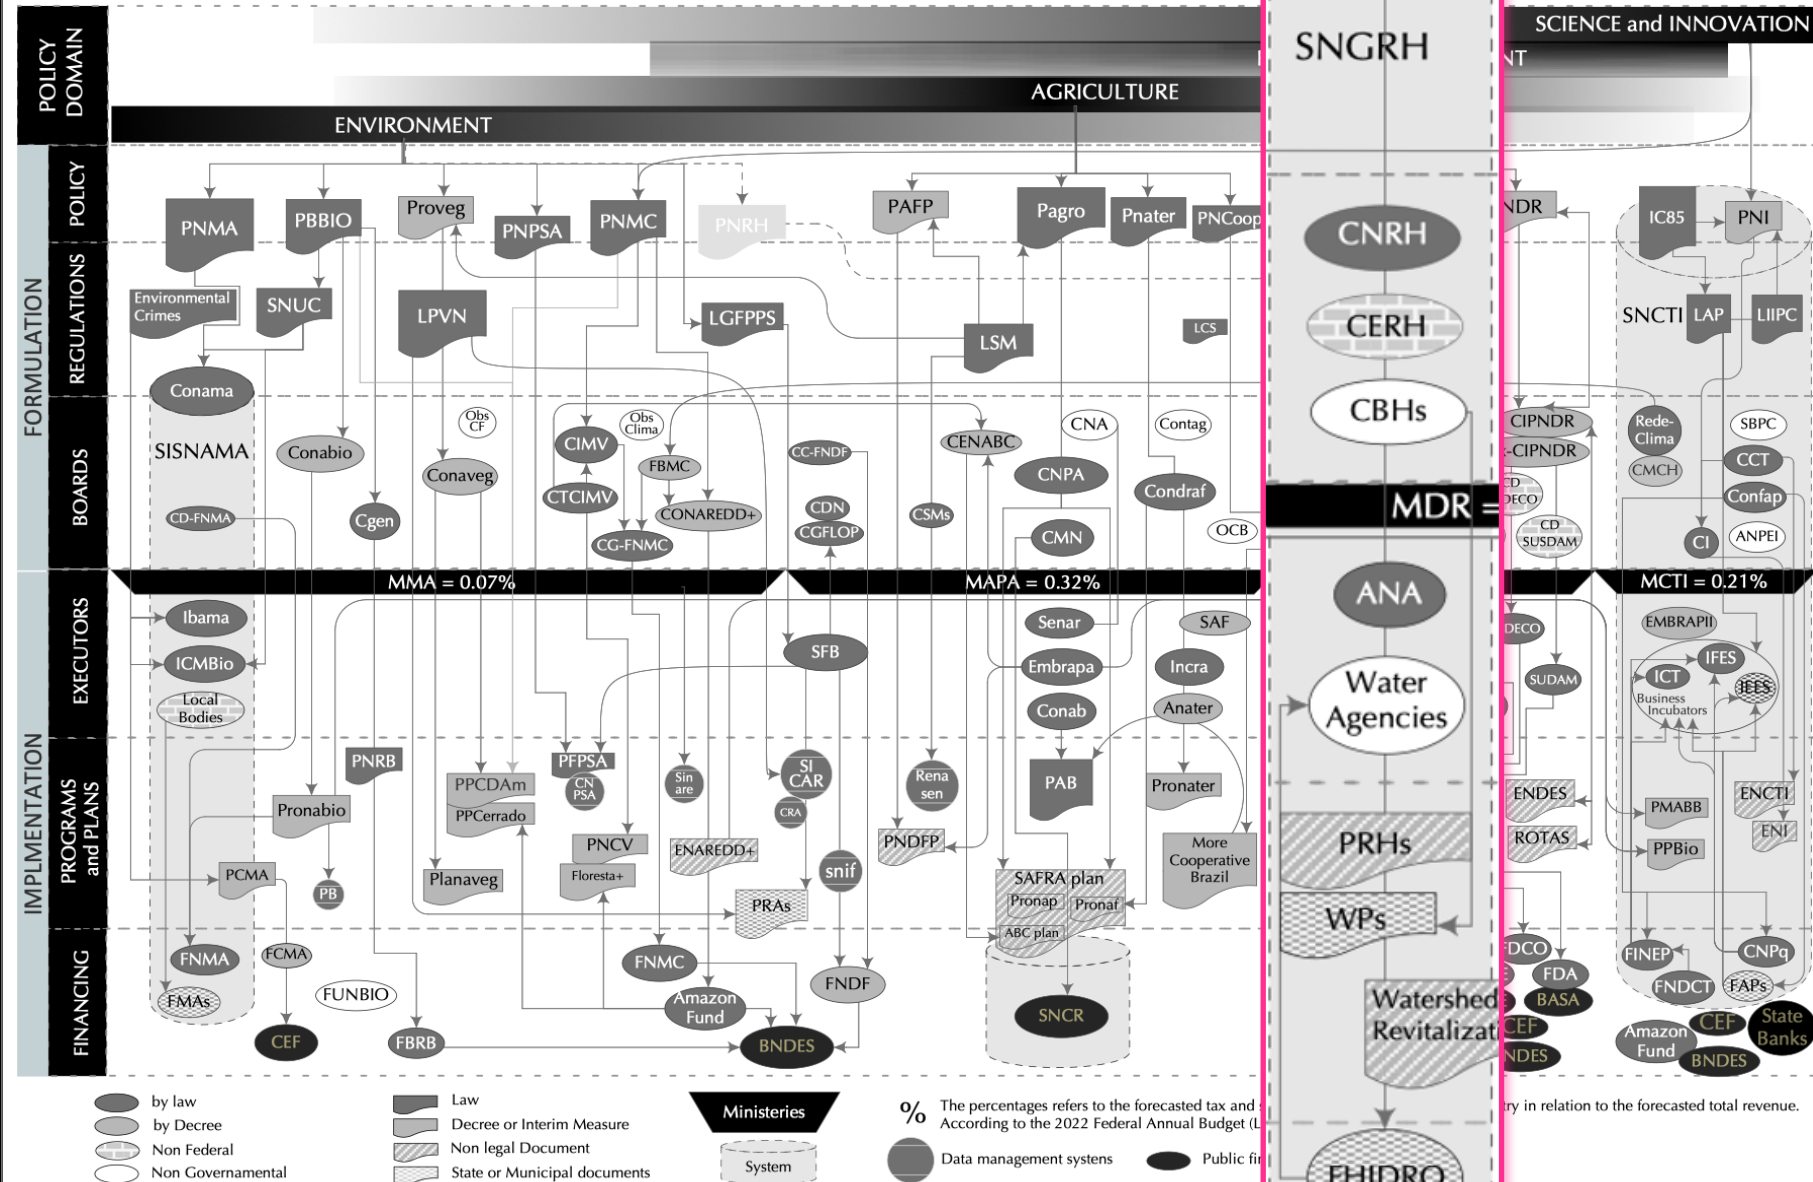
POLICY DOMAIN

SCIENCE and INNOVATION
SNGRH
NT
AGRICULTURE
ENVIRONMENT

FORMULATION
POLICY
REGULATIONS
BOARDS

IMPLMENTATION
EXECUTORS
PROGRAMS and PLANS
FINANCING

PNMA
PBBIO
Proveg
PNPSA
PNMC
PNRH
PAFP
Pagro
Pnater
PNCoop
CNRH
NDR
IC85
PNI

Environmental Crimes
SNUC
LPVN
LGFPPS
LSM
LCS
CERH
SNCTI
LAP
LIIPC

Conama
SISNAMA
Conabio
Obs CF
Conaveg
CIMV
Obs Clima
FBMC
CTCIMV
CONAREDD+
CG-FNMC
CC-FNDF
CDN
CGFLOP
CSMs
CENABC
CNA
Contag
CNPA
Condraf
CMN
OCB
CBHs
CIPNDR
-CIPNDR
CD DECO
CD SUSDAM
Rede-Clima
CMCH
SBPC
CCT
Confap
CI
ANPEI
CD-FNMA
Cgen

MDR =
MMA = 0.07%
MAPA = 0.32%
MCTI = 0.21%

Ibama
ICMBio
Local Bodies
SFB
Senar
SAF
Embrapa
Incra
Conab
Anater
ANA
Water Agencies
DECO
SUDAM
EMBRAPII
ICT
IFES
IEES
Business Incubators

PNRB
Pronabio
PCMA
PB
PPCDAm
PPCerrado
Planaveg
PFPSA
CN PSA
PNCV
Floresta+
Sin are
SI CAR
CRA
ENAREDD+
PRAs
snif
Rena sen
PNDFP
PAB
Pronater
More Cooperative Brazil
SAFRA plan
Pronap
Pronaf
ABC plan
PRHs
WPs
Watershed Revitalizat
ENDES
ROTAS
PMABB
PPBio
ENCTI
ENI

FNMA
FMAs
FCMA
FUNBIO
CEF
FBRB
FNMC
Amazon Fund
BNDES
FNDF
SNCR
FDCO
FDA
BASA
CEF
NDES
FINEP
FNDCT
FAPs
CNPq
Amazon Fund
CEF
State Banks
BNDES
FHIDRO

by law
by Decree
Non Federal
Non Governamental
Law
Decree or Interim Measure
Non legal Document
State or Municipal documents
Ministeries
System
% The percentages refers to the forecasted tax and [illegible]try in relation to the forecasted total revenue. According to the 2022 Federal Annual Budget (L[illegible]
Data management systens
Public fi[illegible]